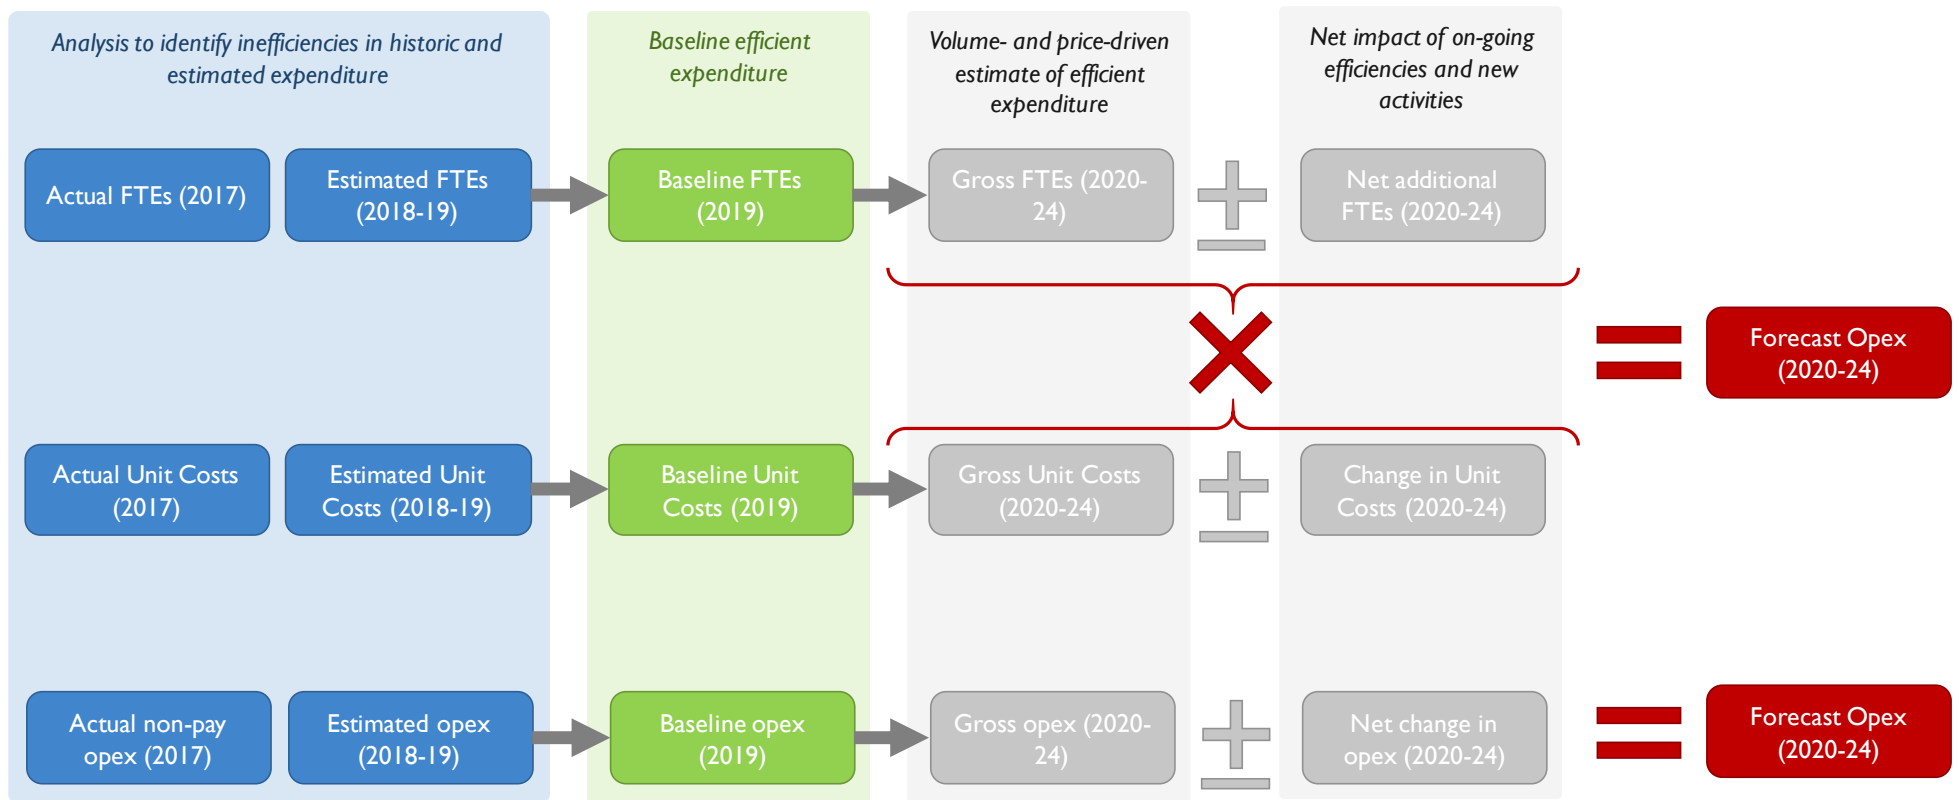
Analysis to identify inefficiencies in historic and estimated expenditure

Baseline efficient expenditure

Volume- and price-driven estimate of efficient expenditure

Net impact of on-going efficiencies and new activities

Actual FTEs (2017)

Estimated FTEs (2018-19)

Baseline FTEs (2019)

Gross FTEs (2020-24)

$\pm$

Net additional FTEs (2020-24)

$\times$

$=$

Forecast Opex (2020-24)

Actual Unit Costs (2017)

Estimated Unit Costs (2018-19)

Baseline Unit Costs (2019)

Gross Unit Costs (2020-24)

$\pm$

Change in Unit Costs (2020-24)

Actual non-pay opex (2017)

Estimated opex (2018-19)

Baseline opex (2019)

Gross opex (2020-24)

$\pm$

Net change in opex (2020-24)

$=$

Forecast Opex (2020-24)